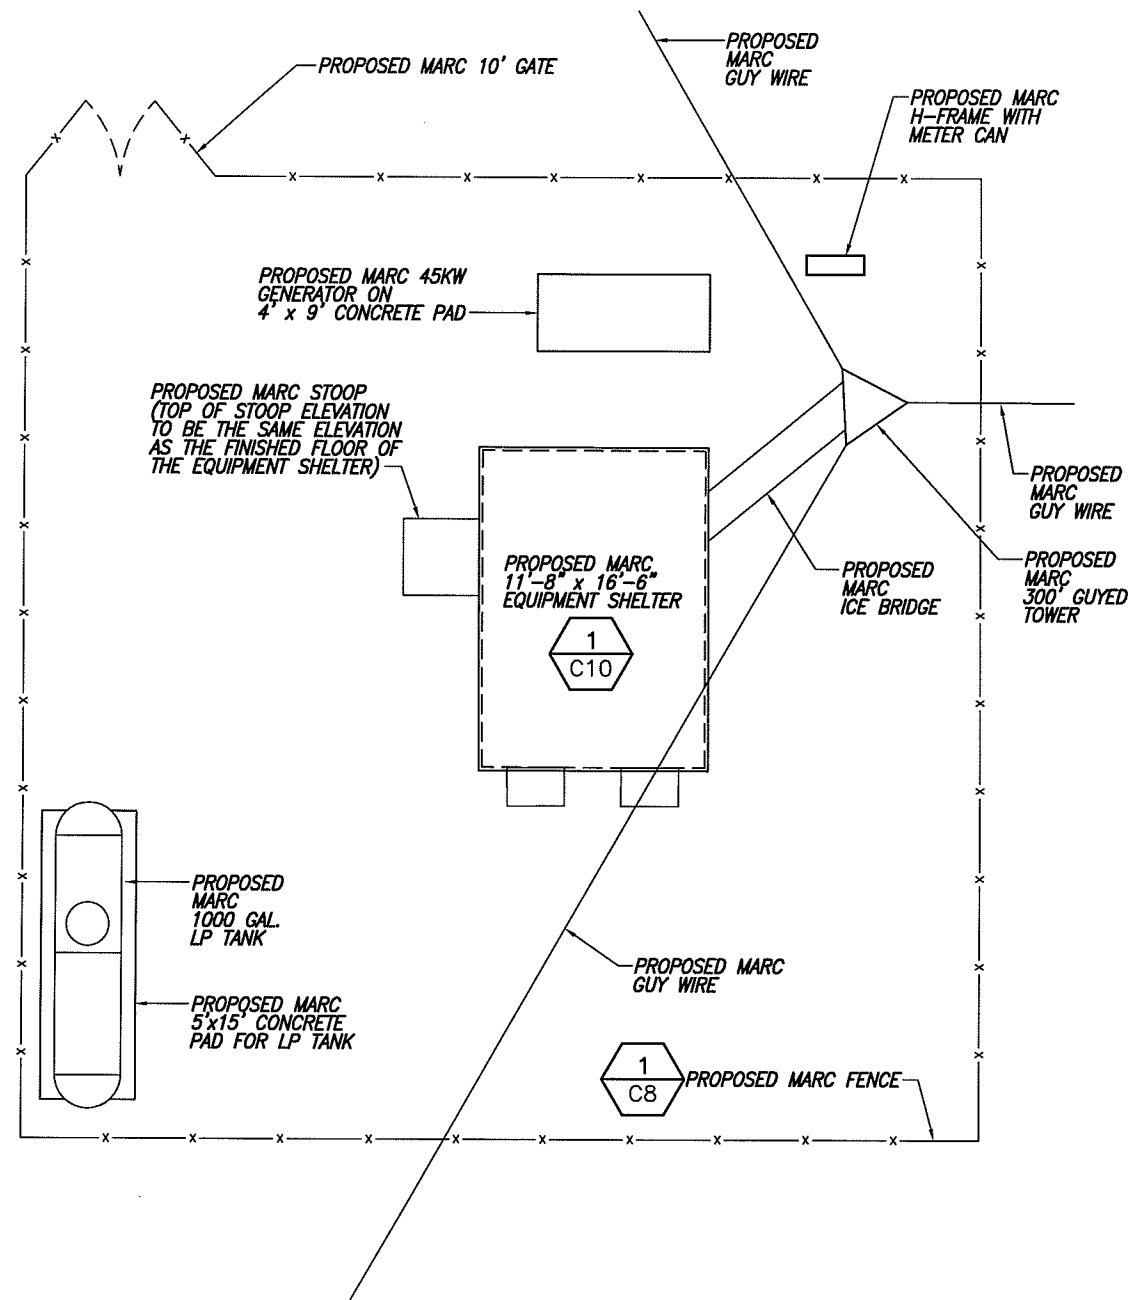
PROPOSED MARC 10' GATE

PROPOSED MARC GUY WIRE

PROPOSED MARC H-FRAME WITH METER CAN

PROPOSED MARC 45KW GENERATOR ON 4' x 9' CONCRETE PAD

PROPOSED MARC STOOP (TOP OF STOOP ELEVATION TO BE THE SAME ELEVATION AS THE FINISHED FLOOR OF THE EQUIPMENT SHELTER)

PROPOSED MARC GUY WIRE

PROPOSED MARC 11'-8" x 16'-6" EQUIPMENT SHELTER

1
C10

PROPOSED MARC ICE BRIDGE

PROPOSED MARC 300' GUYED TOWER

PROPOSED MARC 1000 GAL. LP TANK

PROPOSED MARC GUY WIRE

PROPOSED MARC 5'x15' CONCRETE PAD FOR LP TANK

1
C8

PROPOSED MARC FENCE